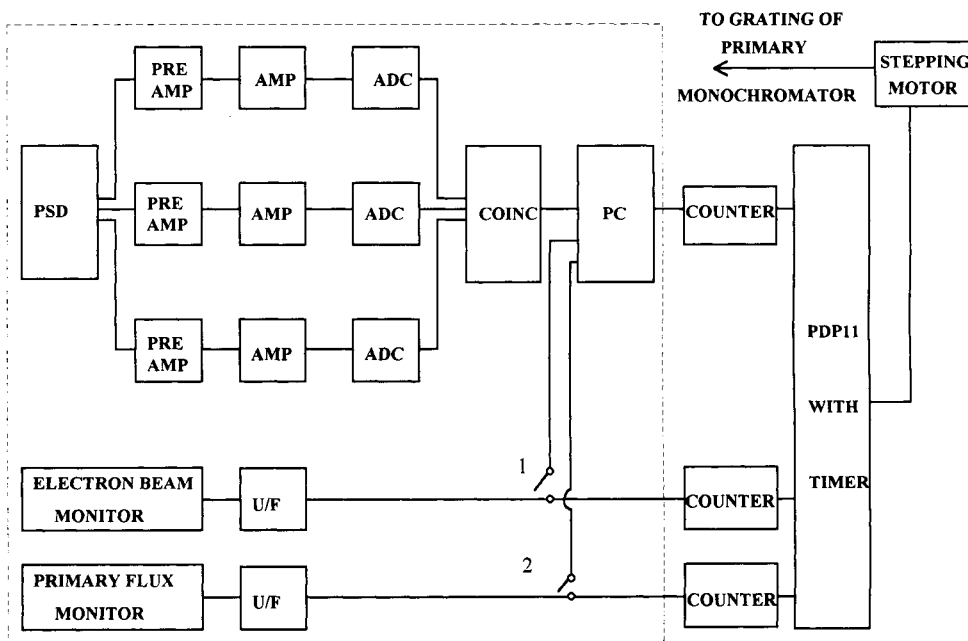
TO GRATING OF PRIMARY MONOCHROMATOR

STEPPING MOTOR

PRE AMP

AMP

ADC

PSD

PRE AMP

AMP

ADC

COINC

PC

COUNTER

PRE AMP

AMP

ADC

PDP11 WITH TIMER

1

ELECTRON BEAM MONITOR

U/F

COUNTER

2

PRIMARY FLUX MONITOR

U/F

COUNTER